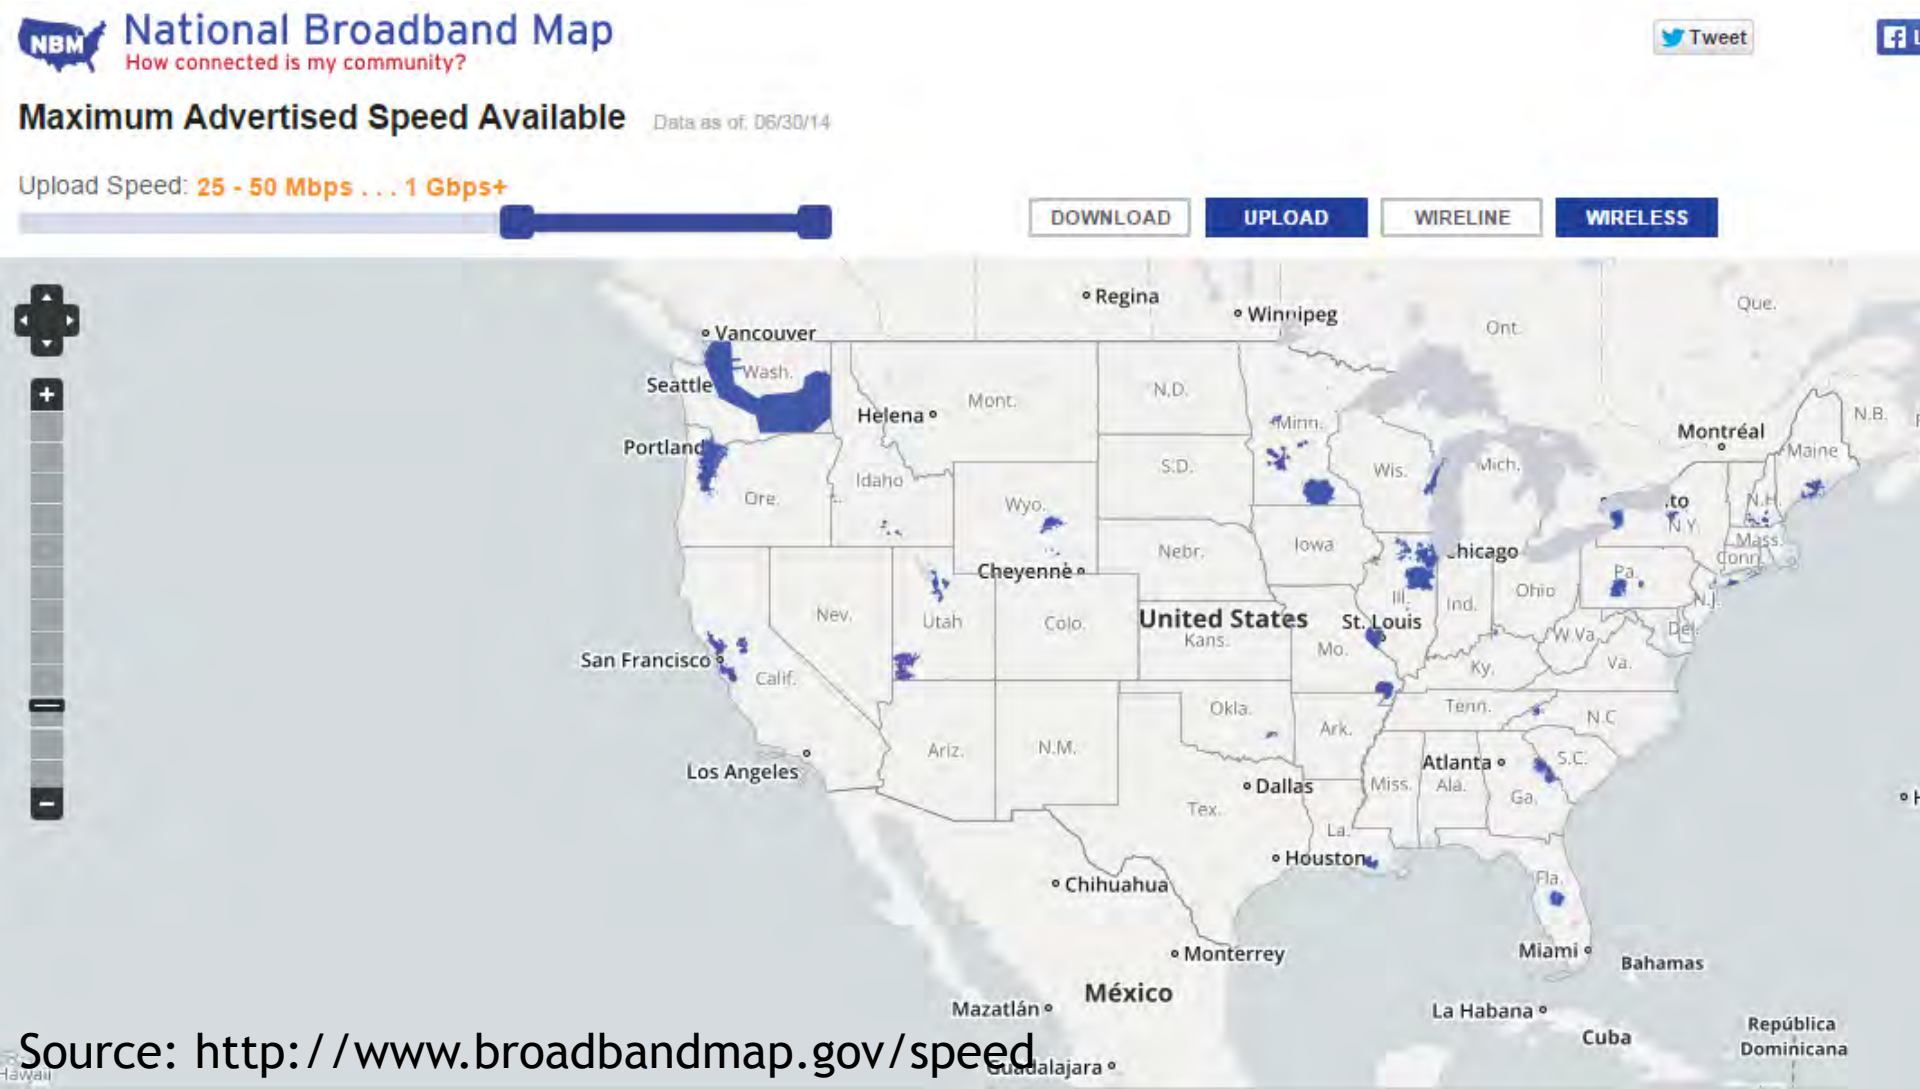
NBM National Broadband Map
How connected is my community?

Tweet

Maximum Advertised Speed Available Data as of: 06/30/14

Upload Speed: 25 - 50 Mbps . . . 1 Gbps+

DOWNLOAD UPLOAD WIRELINE WIRELESS

+
−

Regina
Winnipeg
Ont.
Que.
Vancouver
Seattle
Wash.
Helena
Mont.
N.D.
Minn.
Portland
Ore.
Idaho
S.D.
Wis.
Mich.
Montréal
N.B.
Maine
Wyo.
N.H.
N.Y.
Mass.
Conn.
Nebr.
Iowa
Chicago
Cheyenne
Pa.
N.J.
Nev.
Utah
Colo.
United States
Kans.
Ill.
Ind.
Ohio
St. Louis
W.Va.
Del.
San Francisco
Calif.
Mo.
Ky.
Va.
Tenn.
N.C.
Okla.
Ark.
Ariz.
N.M.
S.C.
Los Angeles
Atlanta
Miss.
Ala.
Ga.
Dallas
Tex.
La.
Houston
Chihuahua
Fla.
Miami
Bahamas
Monterrey
México
Mazatlán
La Habana
Cuba
República Dominicana
Guadalajara
Hawaii

Source: http://www.broadbandmap.gov/speed